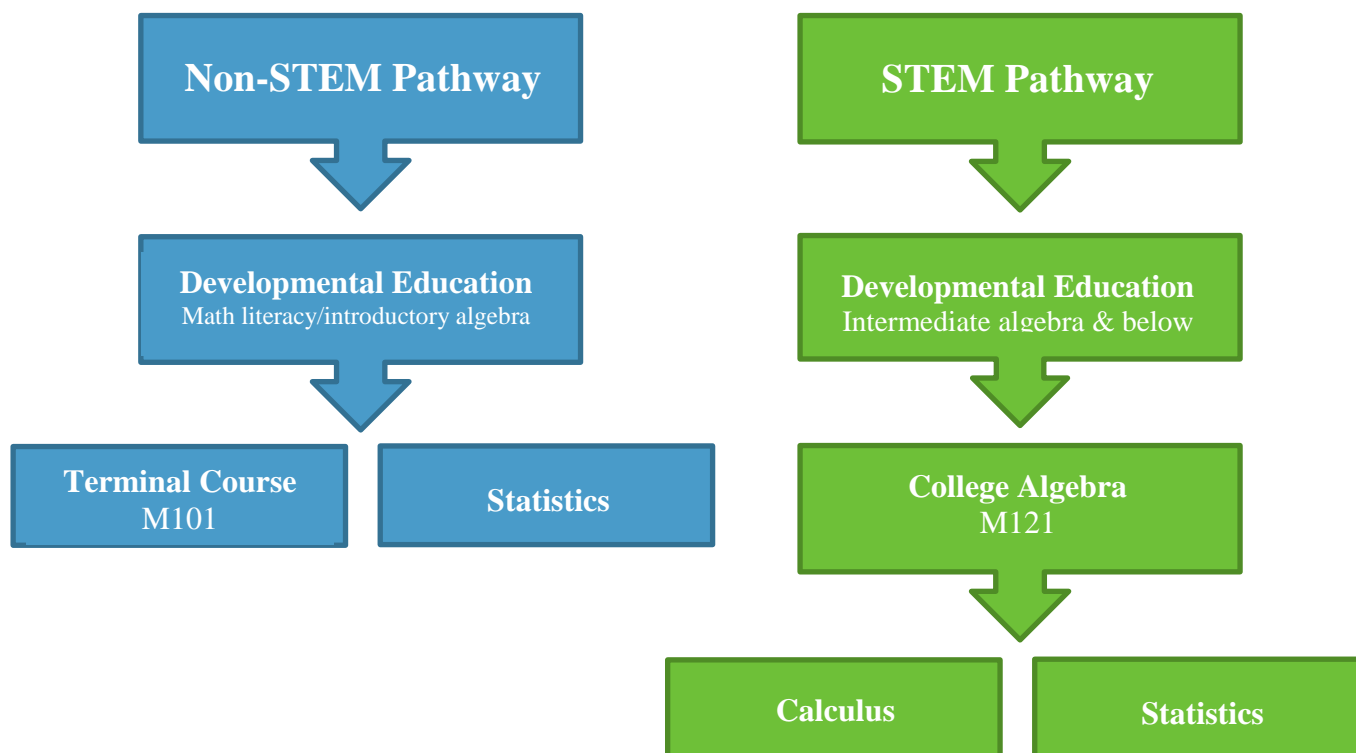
Non-STEM Pathway

Developmental Education
Math literacy/introductory algebra

Terminal Course
M101

Statistics

STEM Pathway

Developmental Education
Intermediate algebra & below

College Algebra
M121

Calculus

Statistics